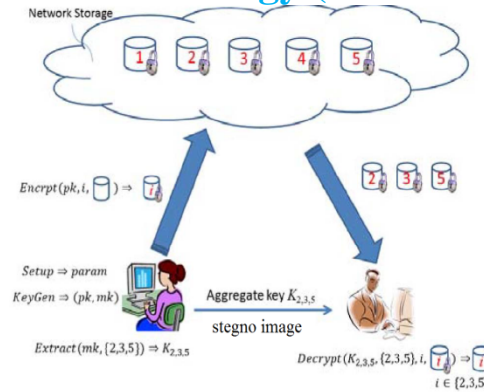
Network Storage

1 2 3 4 5

$Encrpt(pk, i, \square) \Rightarrow i$

2 3 5

$Setup \Rightarrow param$

$KeyGen \Rightarrow (pk, mk)$

Aggregate key $K_{2,3,5}$

stegno image

$Extract(mk, \{2,3,5\}) \Rightarrow K_{2,3,5}$

$Decrypt(K_{2,3,5}, \{2,3,5\}, i, i) \Rightarrow$

$i \in \{2,3,5$